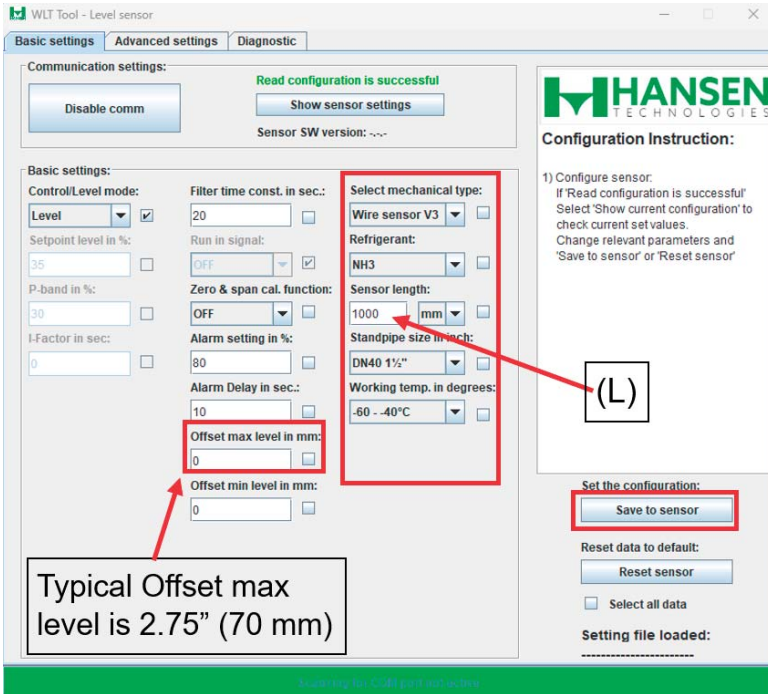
WLT Tool - Level sensor

Basic settings | Advanced settings | Diagnostic

Communication settings:

Disable comm

Read configuration is successful

Show sensor settings

Sensor SW version: -.-.-

Basic settings:

Control/Level mode:
Level

Setpoint level in %:
35

P-band in %:
30

I-Factor in sec:
0

Filter time const. in sec.:
20

Run in signal:
OFF

Zero & span cal. function:
OFF

Alarm setting in %:
80

Alarm Delay in sec.:
10

Offset max level in mm:
0

Offset min level in mm:
0

Select mechanical type:
Wire sensor V3

Refrigerant:
NH3

Sensor length:
1000 mm

Standpipe size in inch:
DN40 1½"

Working temp. in degrees:
-60 - -40°C

HANSEN TECHNOLOGIES

Configuration Instruction:

1) Configure sensor:
If 'Read configuration is successful'
Select 'Show current configuration' to check current set values.
Change relevant parameters and 'Save to sensor' or 'Reset sensor'

(L)

Set the configuration:

Save to sensor

Reset data to default:

Reset sensor

Select all data

Setting file loaded:

------------------------

Typical Offset max level is 2.75" (70 mm)

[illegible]